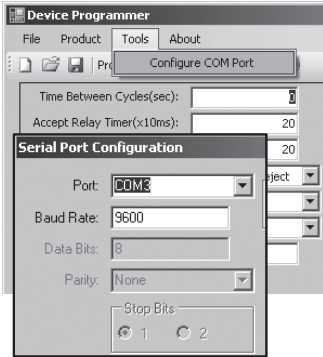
Device Programmer

File Product Tools About

Pro

Configure COM Port

Time Between Cycles(sec): 0

Accept Relay Timer(x10ms): 20

20

eject

Serial Port Configuration

Port: COM3

Baud Rate: 9600

Data Bits: 8

Parity: None

Stop Bits

1 2